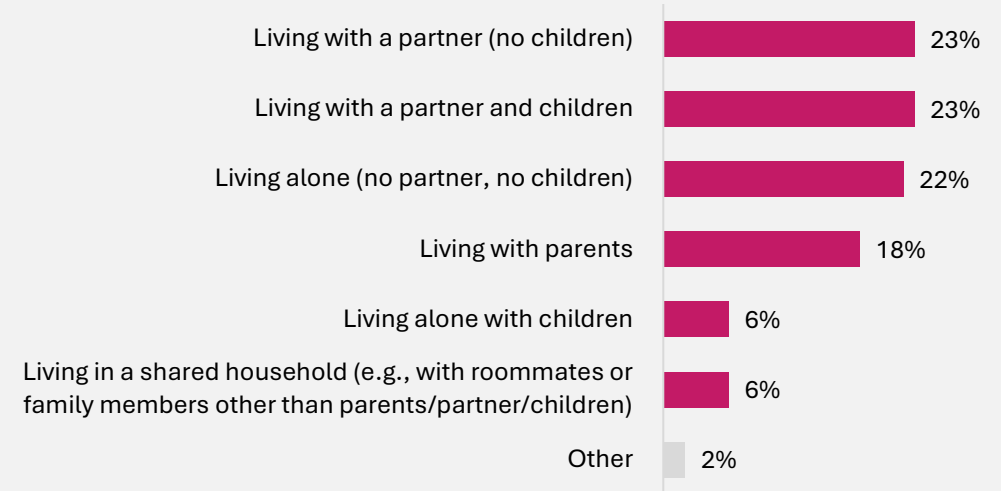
Living with a partner (no children) 23%

Living with a partner and children 23%

Living alone (no partner, no children) 22%

Living with parents 18%

Living alone with children 6%

Living in a shared household (e.g., with roommates or family members other than parents/partner/children) 6%

Other 2%